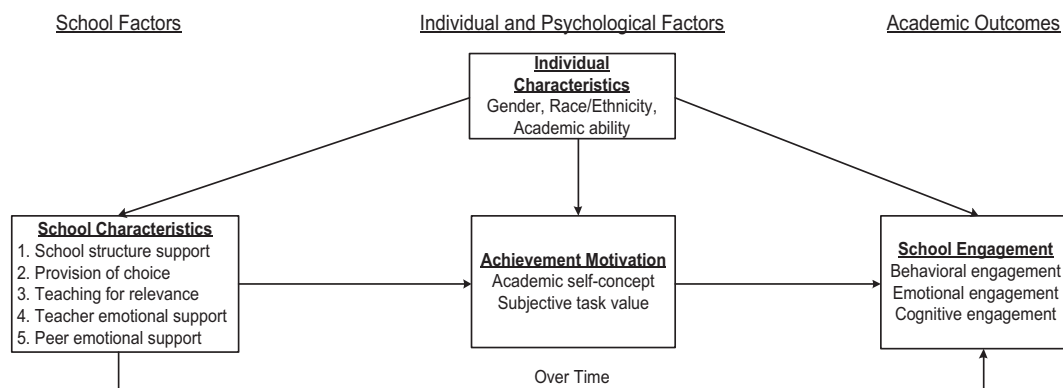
School Factors

Individual and Psychological Factors

Academic Outcomes

Individual Characteristics
Gender, Race/Ethnicity, Academic ability

School Characteristics
1. School structure support
2. Provision of choice
3. Teaching for relevance
4. Teacher emotional support
5. Peer emotional support

Achievement Motivation
Academic self-concept
Subjective task value

School Engagement
Behavioral engagement
Emotional engagement
Cognitive engagement

Over Time